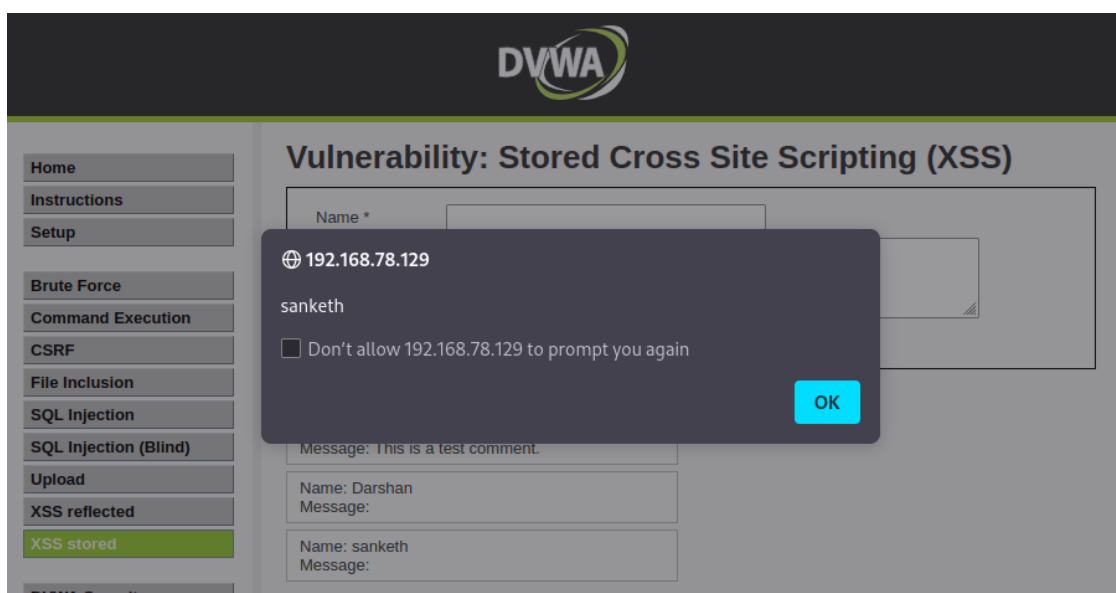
DVWA

Home
Instructions
Setup

Brute Force
Command Execution
CSRF
File Inclusion
SQL Injection
SQL Injection (Blind)
Upload
XSS reflected
XSS stored

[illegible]

Vulnerability: Stored Cross Site Scripting (XSS)

Name *

192.168.78.129

sanketh

Don't allow 192.168.78.129 to prompt you again

OK

Message: This is a test comment.

Name: Darshan
Message:

Name: sanketh
Message: